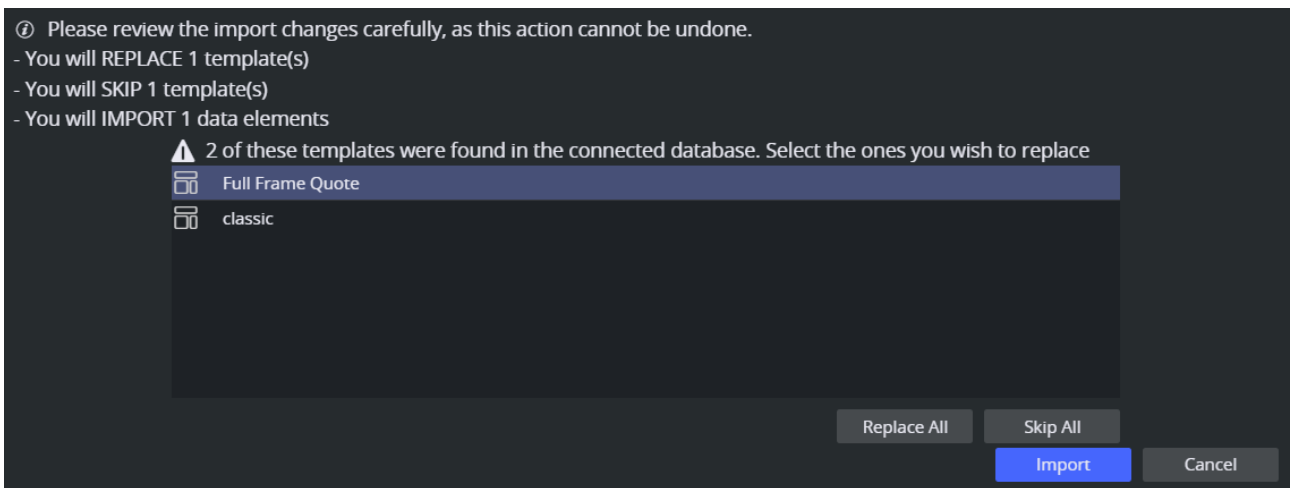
Please review the import changes carefully, as this action cannot be undone.
- You will REPLACE 1 template(s)
- You will SKIP 1 template(s)
- You will IMPORT 1 data elements

2 of these templates were found in the connected database. Select the ones you wish to replace

Full Frame Quote

classic

Replace All

Skip All

Import

Cancel